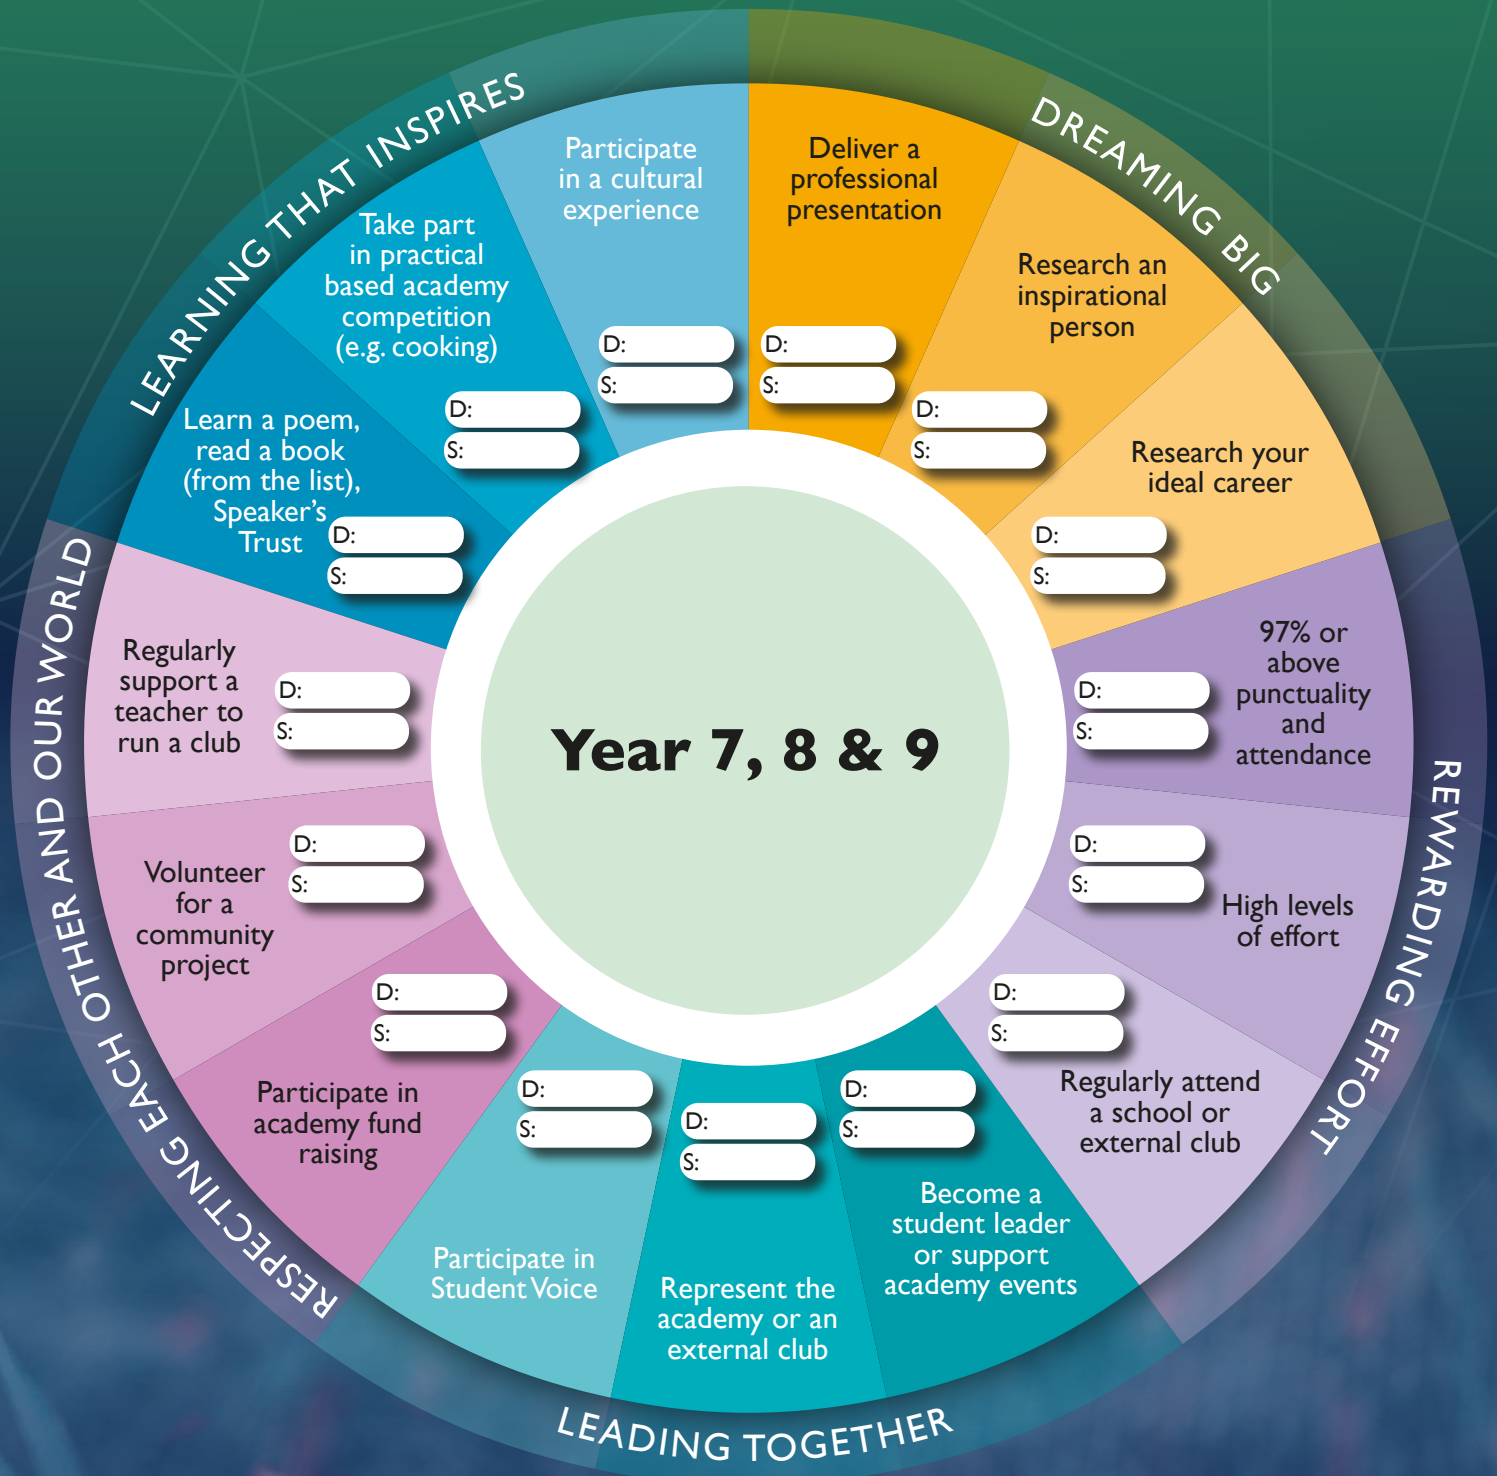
LEARNING THAT INSPIRES

DREAMING BIG

REWARDING EFFORT

LEADING TOGETHER

RESPECTING EACH OTHER AND OUR WORLD

Year 7, 8 & 9

Participate in a cultural experience
D:
S:

Deliver a professional presentation
D:
S:

Research an inspirational person
D:
S:

Research your ideal career
D:
S:

97% or above punctuality and attendance
D:
S:

High levels of effort
D:
S:

Regularly attend a school or external club
D:
S:

Become a student leader or support academy events
D:
S:

Represent the academy or an external club
D:
S:

Participate in Student Voice
D:
S:

Participate in academy fund raising
D:
S:

Volunteer for a community project
D:
S:

Regularly support a teacher to run a club
D:
S:

Learn a poem, read a book (from the list), Speaker's Trust
D:
S:

Take part in practical based academy competition (e.g. cooking)
D:
S: